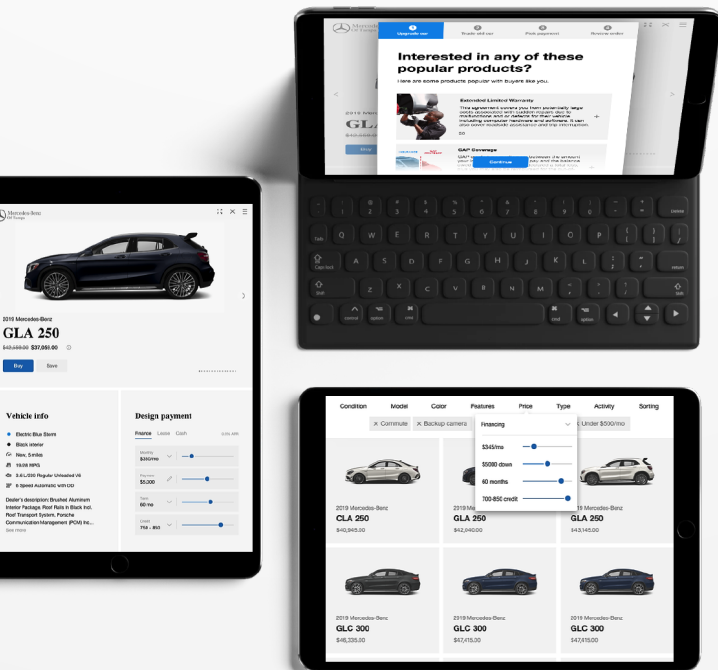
Mercedes-Benz

Upgrade car

Trade add car

Pick payment

Review order

Interested in any of these popular products?

Here are some products popular with buyers like you.

Extended Limited Warranty

GAP Coverage

Continue

2019 Mercedes-Benz

GLA

Buy

Mercedes-Benz

2019 Mercedes-Benz

GLA 250

$43,599.00 $37,050.00

Buy

Save

Vehicle info

Electric Blue Storm

Black interior

New, 5 miles

19/28 MPG

2.0L I4 Regular Unleaded I4

8 Speed Automatic with OD

Dealer's description: Brushed Aluminum Interior Package, Roof Rails in Black incl. Roof Transport System, Porsche Communication Management (PCM) incl...

See more

Design payment

Finance Lease Cash

Monthly $340/mo

Payment $5,000

Term 60 mo

Credit 750 - 850

Condition Model Color Features Price Type Activity Sorting

× Commute × Backup camera Financing × Under $500/mo

$345/mo

$5080 down

60 months

700-850 credit

2019 Mercedes-Benz
CLA 250
$40,945.00

2019 Mercedes-Benz
GLA 250
$42,040.00

2019 Mercedes-Benz
GLA 250
$43,145.00

2019 Mercedes-Benz
GLC 300
$46,235.00

2019 Mercedes-Benz
GLC 300
$47,415.00

2019 Mercedes-Benz
GLC 300
$47,415.00